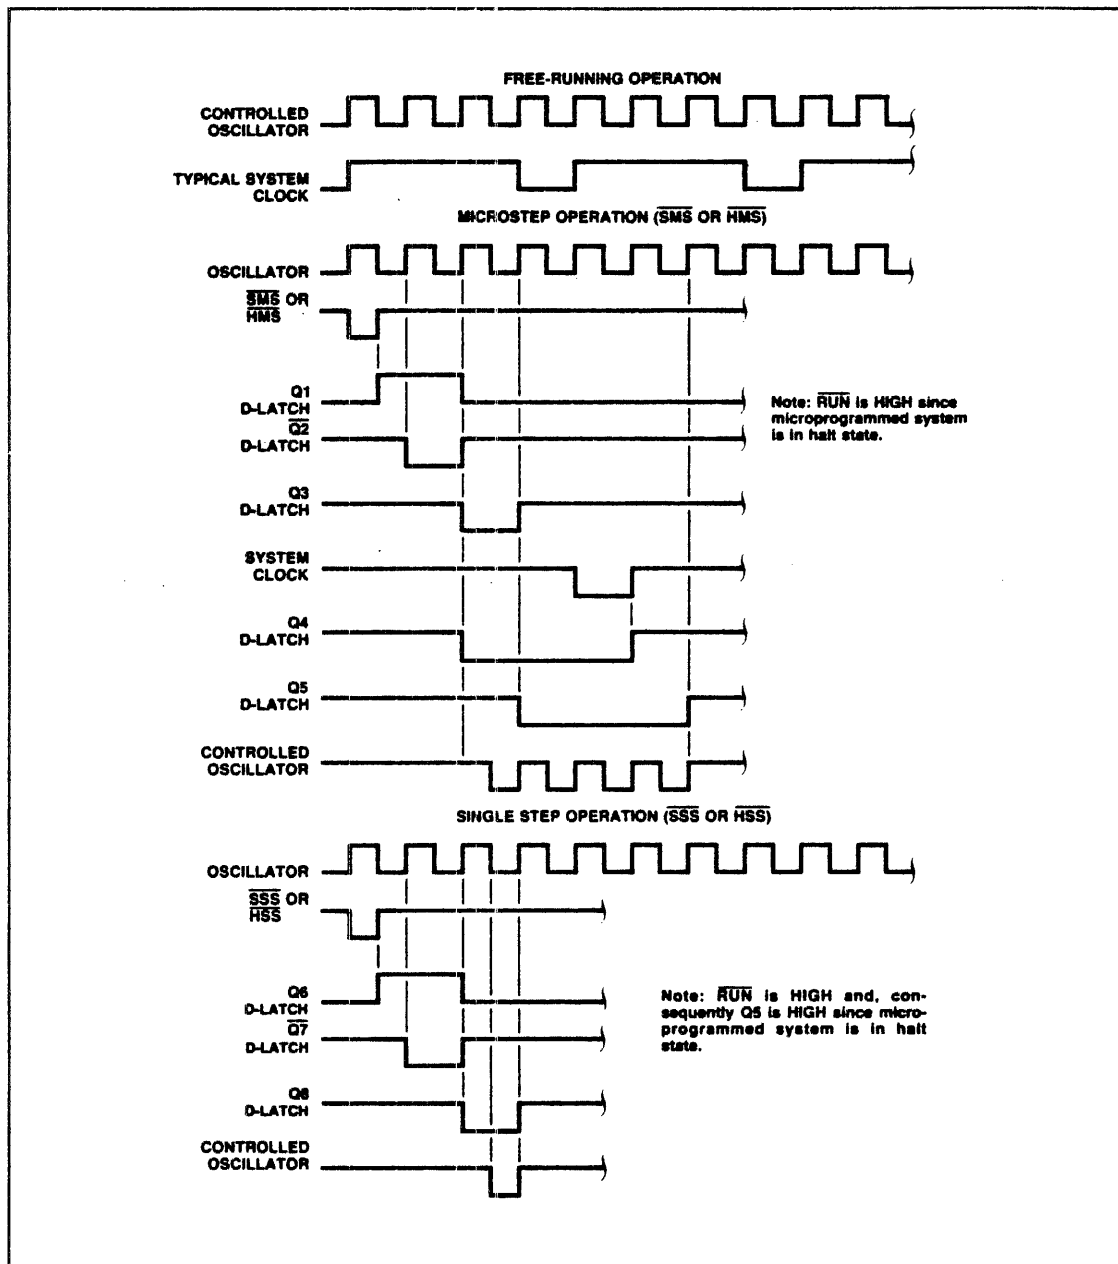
FREE-RUNNING OPERATION

CONTROLLED OSCILLATOR

TYPICAL SYSTEM CLOCK

MICROSTEP OPERATION ($\overline{SMS}$ OR $\overline{HMS}$)

OSCILLATOR

$\overline{SMS}$ OR $\overline{HMS}$

Q1 D-LATCH

$\overline{Q2}$ D-LATCH

Note: $\overline{RUN}$ is HIGH since microprogrammed system is in halt state.

Q3 D-LATCH

SYSTEM CLOCK

Q4 D-LATCH

Q5 D-LATCH

CONTROLLED OSCILLATOR

SINGLE STEP OPERATION ($\overline{SSS}$ OR $\overline{HSS}$)

OSCILLATOR

$\overline{SSS}$ OR $\overline{HSS}$

Q6 D-LATCH

$\overline{Q7}$ D-LATCH

Note: $\overline{RUN}$ is HIGH and, consequently Q5 is HIGH since microprogrammed system is in halt state.

Q8 D-LATCH

CONTROLLED OSCILLATOR